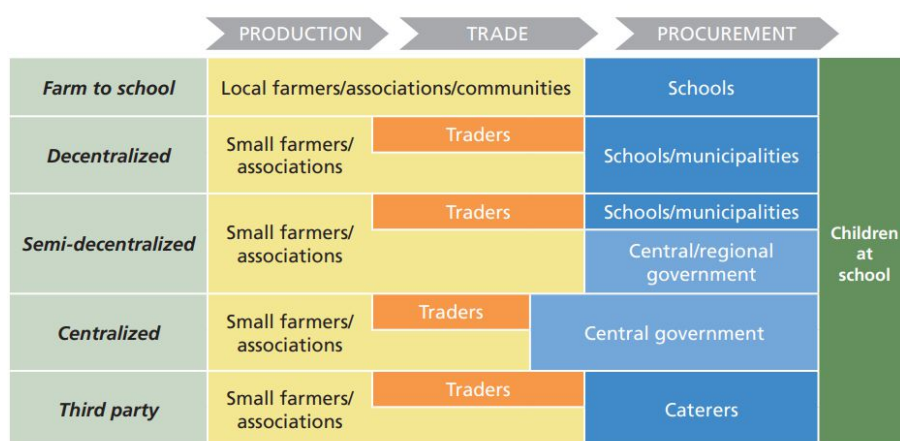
| | PRODUCTION | TRADE | PROCUREMENT | |
|---|---|---|---|---|
| *Farm to school* | Local farmers/associations/communities | | Schools | Children at school |
| *Decentralized* | Small farmers/ associations | Traders | Schools/municipalities | |
| *Semi-decentralized* | Small farmers/ associations | Traders | Schools/municipalities | |
| | | | Central/regional government | |
| *Centralized* | Small farmers/ associations | Traders | Central government | |
| *Third party* | Small farmers/ associations | Traders | Caterers | |